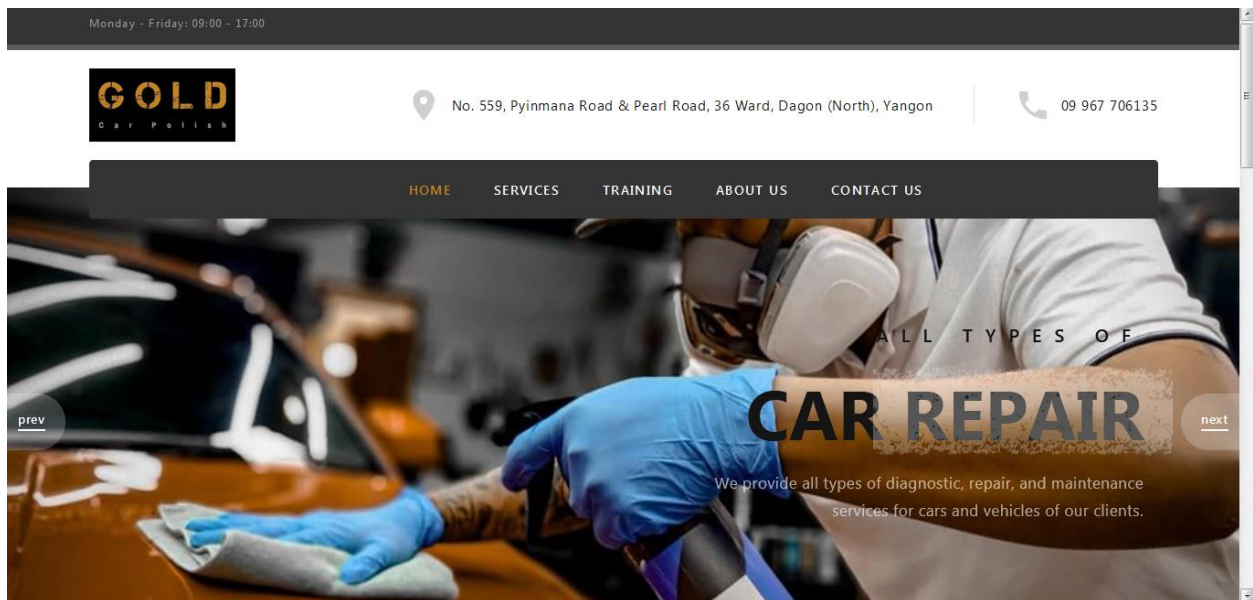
Monday - Friday: 09:00 - 17:00

GOLD
Car Polish

No. 559, Pyinmana Road & Pearl Road, 36 Ward, Dagon (North), Yangon

09 967 706135

HOME SERVICES TRAINING ABOUT US CONTACT US

ALL TYPES OF

CAR REPAIR

We provide all types of diagnostic, repair, and maintenance services for cars and vehicles of our clients.

prev

next